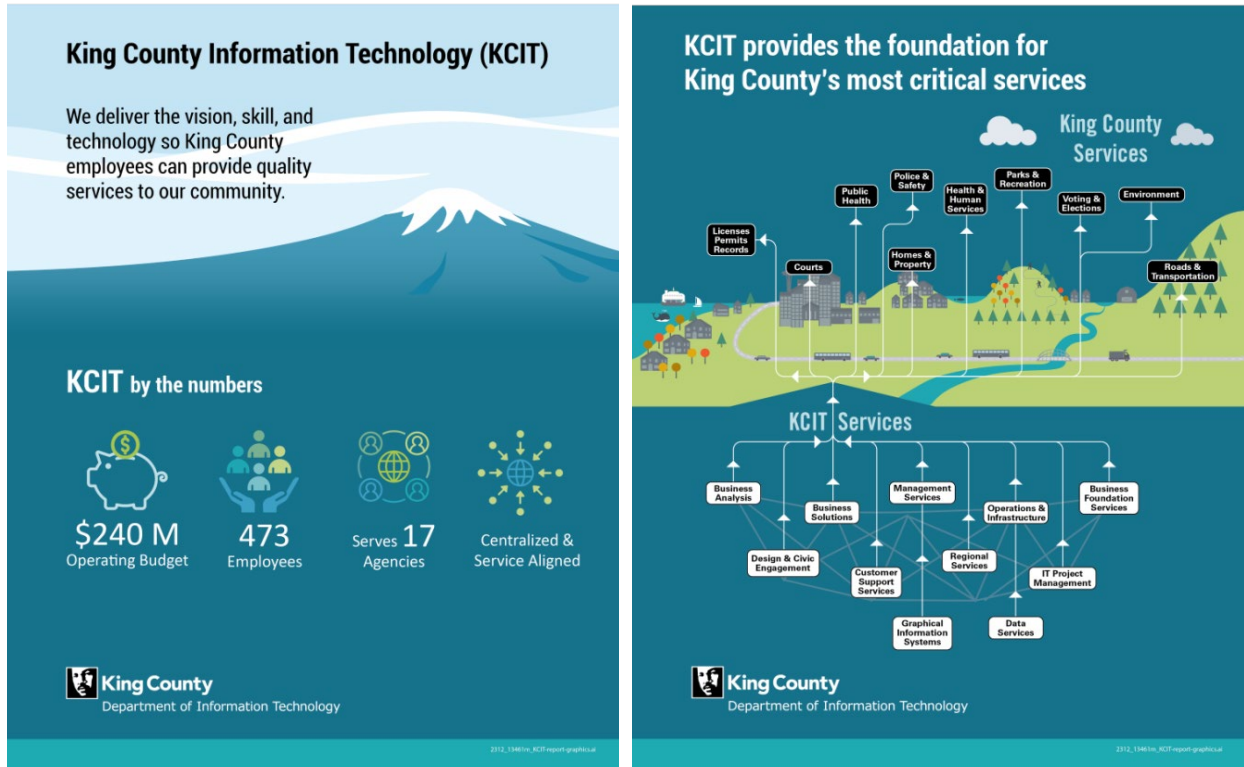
King County Information Technology (KCIT)

We deliver the vision, skill, and technology so King County employees can provide quality services to our community.

KCIT by the numbers

$240 M
Operating Budget

473
Employees

Serves 17
Agencies

Centralized &
Service Aligned

King County
Department of Information Technology

2312_13461m_KCIT-report-graphics.ai

KCIT provides the foundation for King County's most critical services

King County Services

Licenses Permits Records

Courts

Public Health

Police & Safety

Homes & Property

Health & Human Services

Parks & Recreation

Voting & Elections

Environment

Roads & Transportation

KCIT Services

Business Analysis

Business Solutions

Management Services

Operations & Infrastructure

Business Foundation Services

Design & Civic Engagement

Customer Support Services

Regional Services

IT Project Management

Graphical Information Systems

Data Services

King County
Department of Information Technology

2312_13461m_KCIT-report-graphics.ai